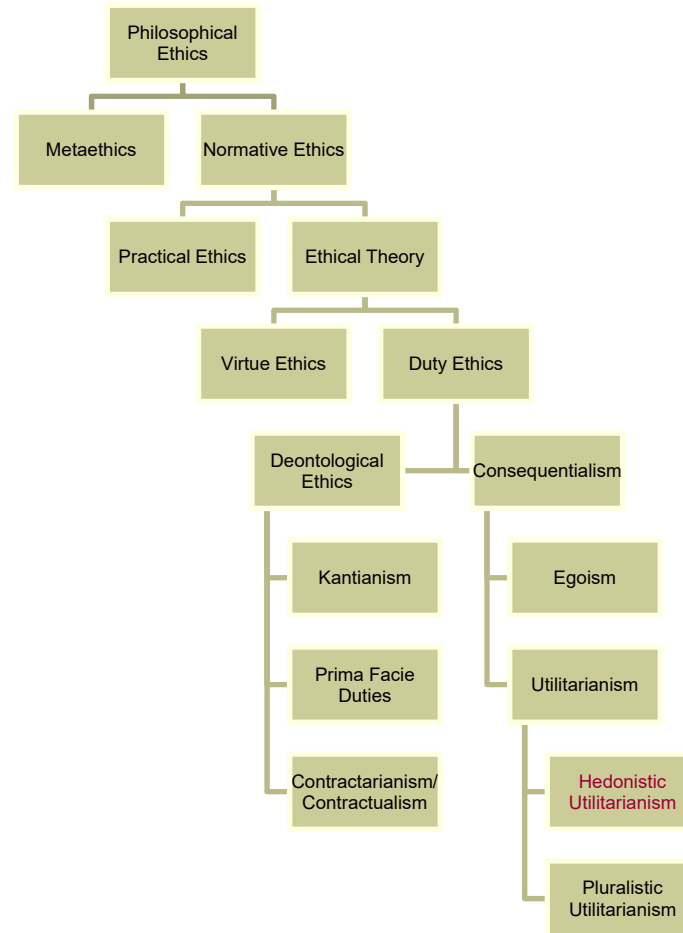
Philosophical Ethics

Metaethics

Normative Ethics

Practical Ethics

Ethical Theory

Virtue Ethics

Duty Ethics

Deontological Ethics

Consequentialism

Kantianism

Prima Facie Duties

Contractarianism/ Contractualism

Egoism

Utilitarianism

Hedonistic Utilitarianism

Pluralistic Utilitarianism